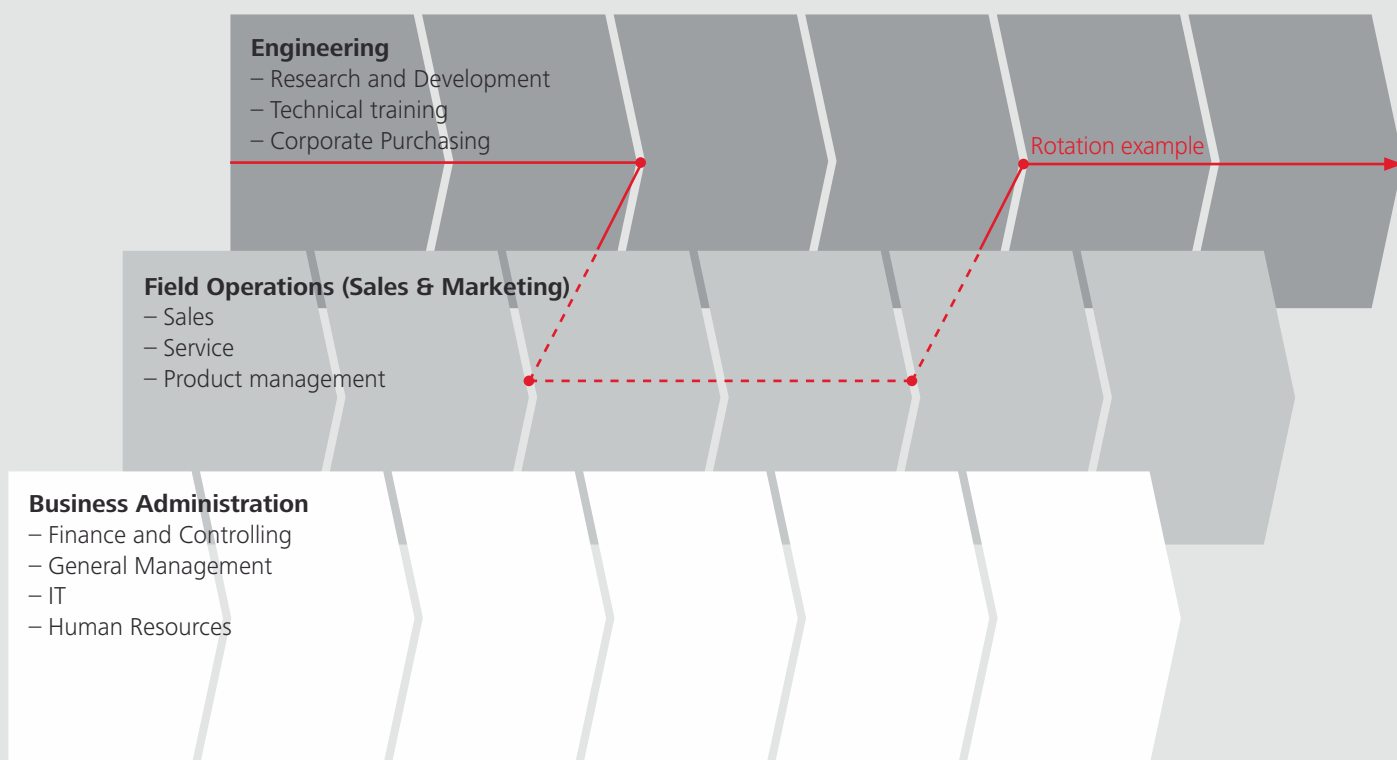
**Engineering**
– Research and Development
– Technical training
– Corporate Purchasing

Rotation example

**Field Operations (Sales & Marketing)**
– Sales
– Service
– Product management

**Business Administration**
– Finance and Controlling
– General Management
– IT
– Human Resources